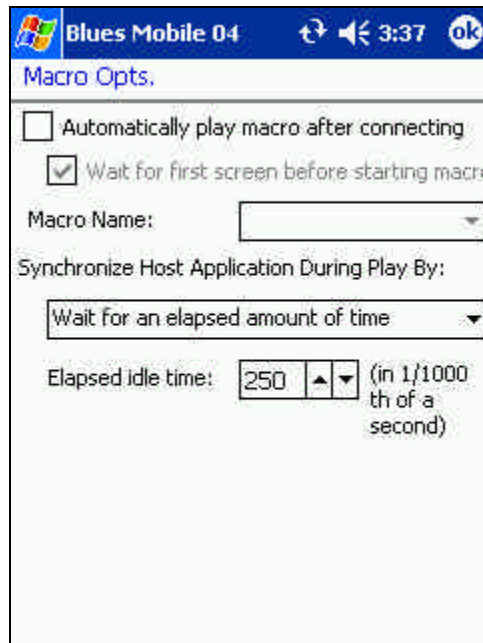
Blues Mobile 04 3:37 ok

Macro Opts.

Automatically play macro after connecting

Wait for first screen before starting macr

Macro Name:

Synchronize Host Application During Play By:

Wait for an elapsed amount of time

Elapsed idle time: 250 (in 1/1000 th of a second)